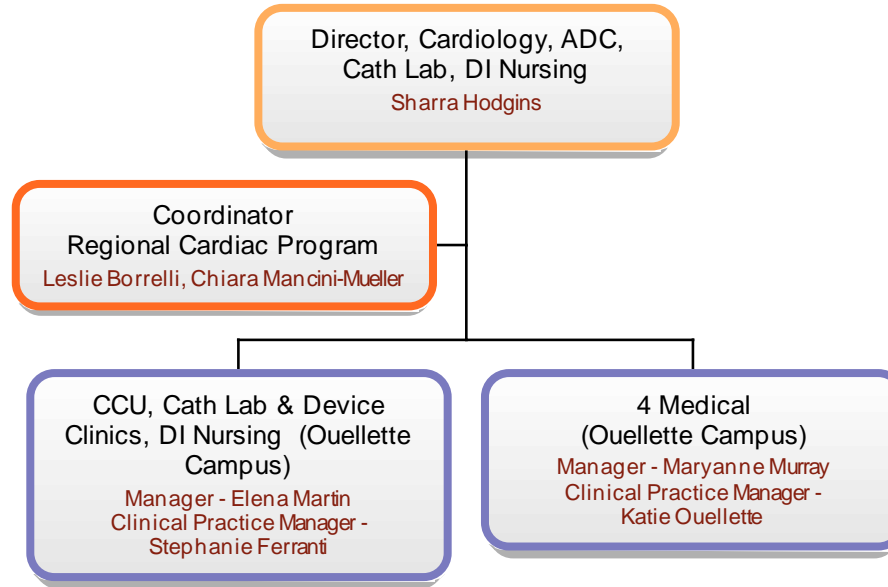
Director, Cardiology, ADC, Cath Lab, DI Nursing
Sharra Hodgins

Coordinator
Regional Cardiac Program
Leslie Borrelli, Chiara Mancini-Mueller

CCU, Cath Lab & Device Clinics, DI Nursing (Ouellette Campus)
Manager - Elena Martin
Clinical Practice Manager - Stephanie Ferranti

4 Medical
(Ouellette Campus)
Manager - Maryanne Murray
Clinical Practice Manager - Katie Ouellette